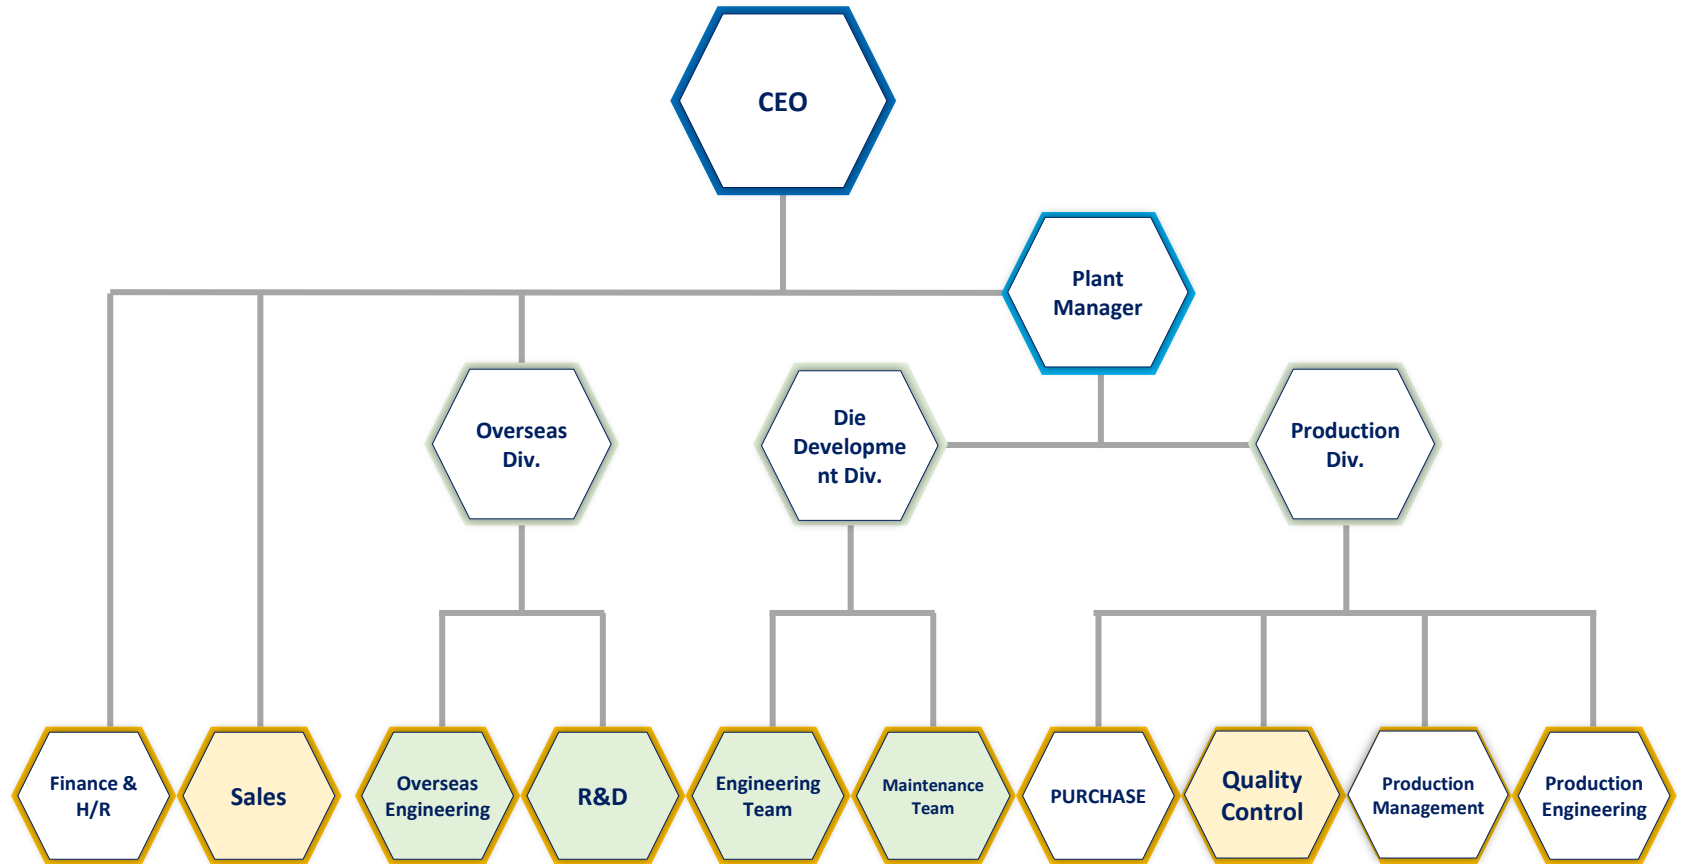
CEO

Plant Manager

Overseas Div.

Die Developme nt Div.

Production Div.

Finance & H/R

Sales

Overseas Engineering

R&D

Engineering Team

Maintenance Team

PURCHASE

Quality Control

Production Management

Production Engineering